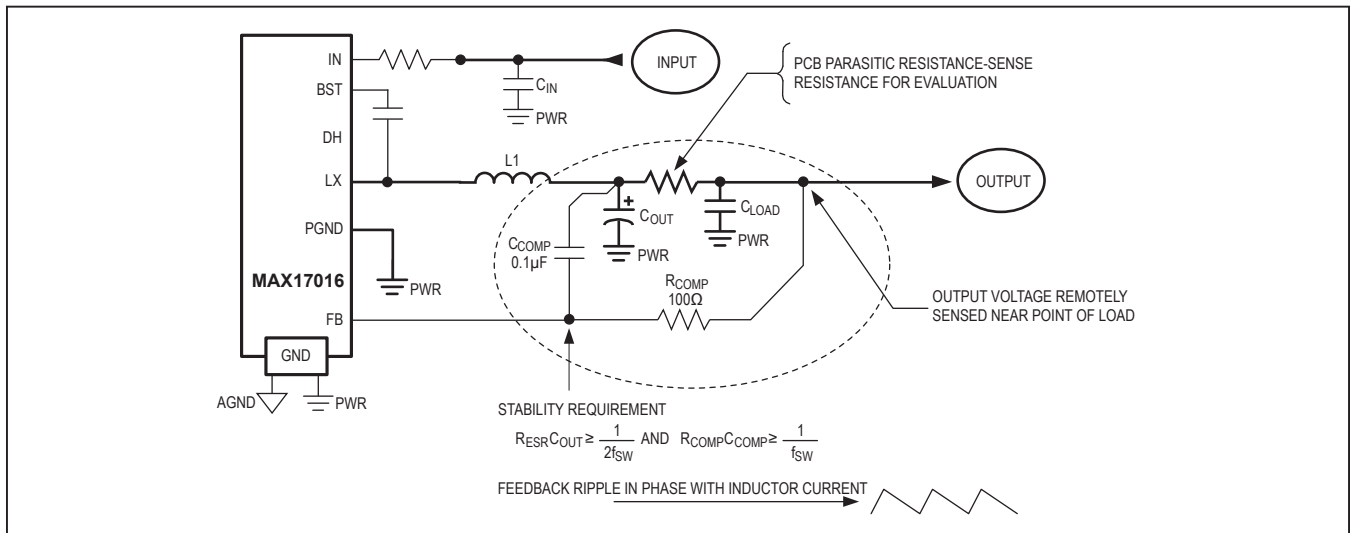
IN
BST
DH
LX
PGND
MAX17016
FB
GND
AGND
PWR
PWR
INPUT
$C_{IN}$
PWR
PCB PARASITIC RESISTANCE-SENSE RESISTANCE FOR EVALUATION
L1
OUTPUT
+
$C_{OUT}$
PWR
$C_{LOAD}$
PWR
$C_{COMP}$
0.1μF
$R_{COMP}$
100Ω
OUTPUT VOLTAGE REMOTELY SENSED NEAR POINT OF LOAD
STABILITY REQUIREMENT
$R_{ESR}C_{OUT} \geq \frac{1}{2f_{SW}}$ AND $R_{COMP}C_{COMP} \geq \frac{1}{f_{SW}}$
FEEDBACK RIPPLE IN PHASE WITH INDUCTOR CURRENT